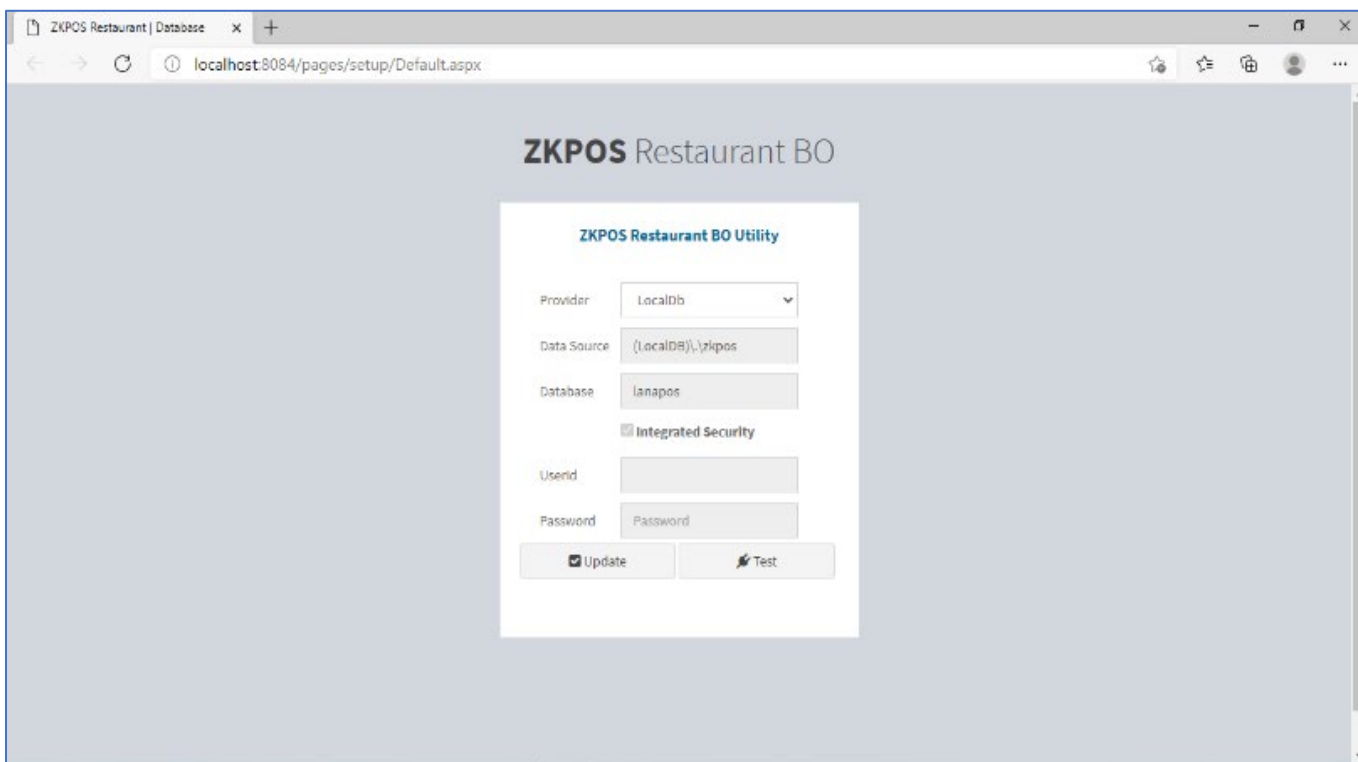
ZKPOS Restaurant | Database

localhost:8084/pages/setup/Default.aspx

ZKPOS Restaurant BO

ZKPOS Restaurant BO Utility

Provider LocalDb

Data Source (LocalDB)\.\zkpos

Database lanapos

Integrated Security

Userid

Password Password

Update

Test